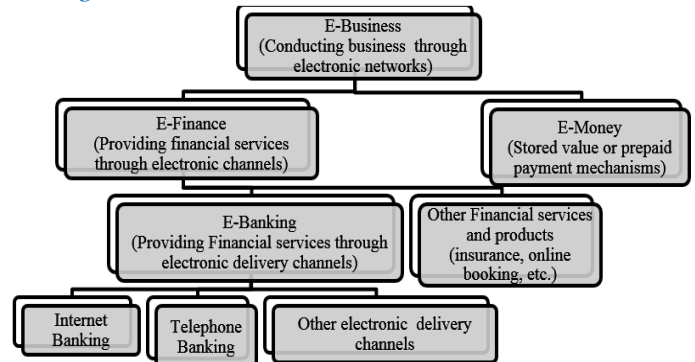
E-Business
(Conducting business through electronic networks)

E-Finance
(Providing financial services through electronic channels)

E-Money
(Stored value or prepaid payment mechanisms)

E-Banking
(Providing Financial services through electronic delivery channels)

Other Financial services and products
(insurance, online booking, etc.)

Internet Banking

Telephone Banking

Other electronic delivery channels